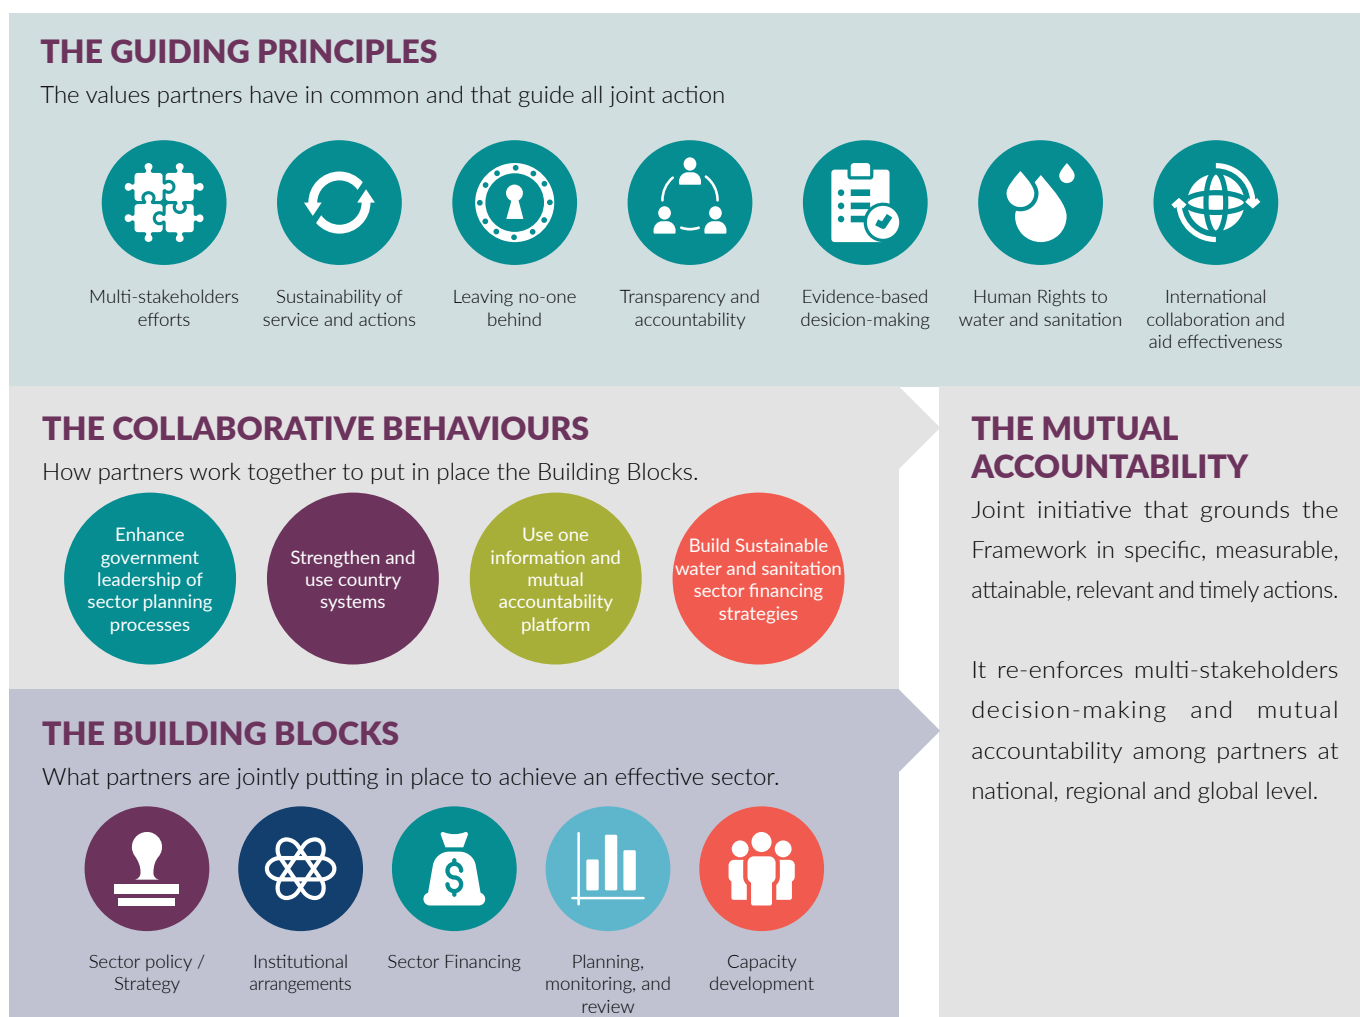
THE GUIDING PRINCIPLES
The values partners have in common and that guide all joint action

Multi-stakeholders efforts

Sustainability of service and actions

Leaving no-one behind

Transparency and accountability

Evidence-based desicion-making

Human Rights to water and sanitation

International collaboration and aid effectiveness

THE COLLABORATIVE BEHAVIOURS
How partners work together to put in place the Building Blocks.

Enhance government leadership of sector planning processes

Strengthen and use country systems

Use one information and mutual accountability platform

Build Sustainable water and sanitation sector financing strategies

THE BUILDING BLOCKS
What partners are jointly putting in place to achieve an effective sector.

Sector policy / Strategy

Institutional arrangements

Sector Financing

Planning, monitoring, and review

Capacity development

THE MUTUAL ACCOUNTABILITY
Joint initiative that grounds the Framework in specific, measurable, attainable, relevant and timely actions.

It re-enforces multi-stakeholders decision-making and mutual accountability among partners at national, regional and global level.